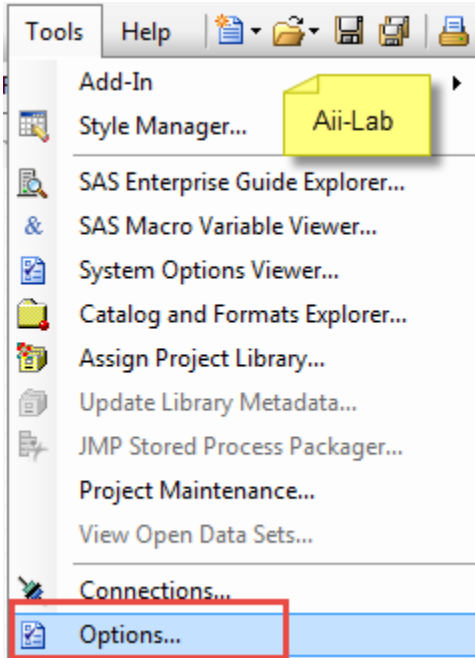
Tools Help

Add-In

Aii-Lab

Style Manager...

SAS Enterprise Guide Explorer...

SAS Macro Variable Viewer...

System Options Viewer...

Catalog and Formats Explorer...

Assign Project Library...

Update Library Metadata...

JMP Stored Process Packager...

Project Maintenance...

View Open Data Sets...

Connections...

Options...